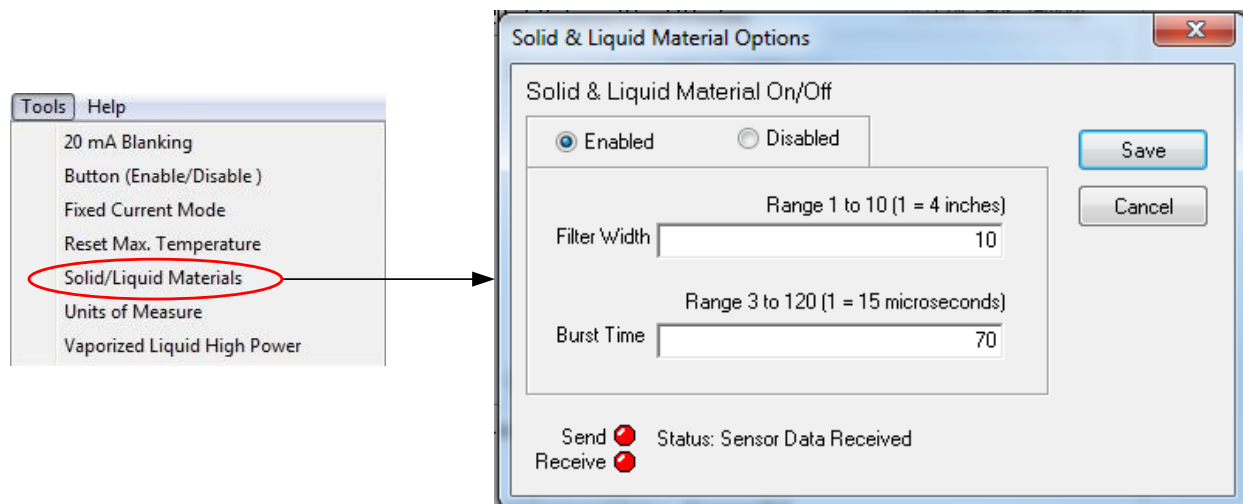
Tools Help

20 mA Blanking
Button (Enable/Disable )
Fixed Current Mode
Reset Max. Temperature
Solid/Liquid Materials
Units of Measure
Vaporized Liquid High Power

Solid & Liquid Material Options

Solid & Liquid Material On/Off

Enabled Disabled

Save

Cancel

Range 1 to 10 (1 = 4 inches)

Filter Width 10

Range 3 to 120 (1 = 15 microseconds)

Burst Time 70

Send
Receive

Status: Sensor Data Received